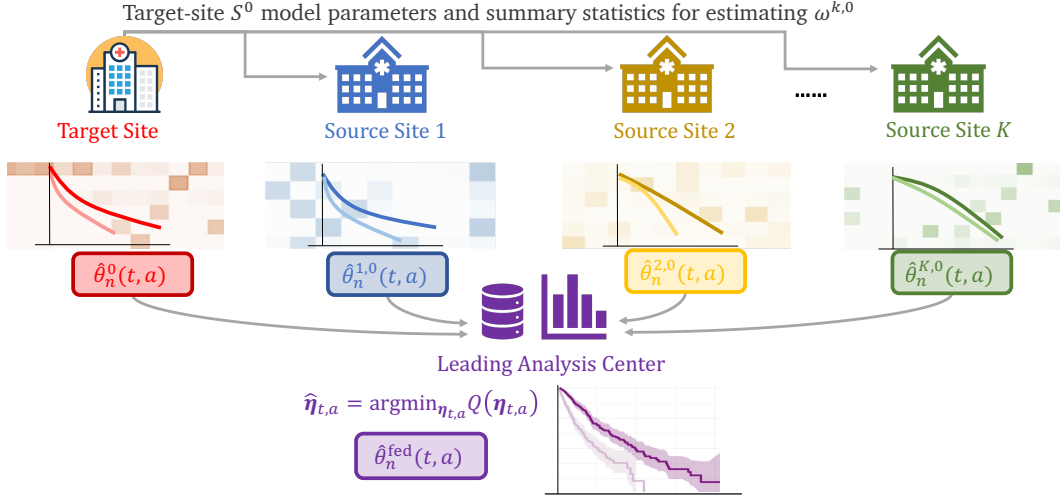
Target-site $S^0$ model parameters and summary statistics for estimating $\omega^{k,0}$

Target Site

Source Site 1

Source Site 2

......

Source Site $K$

$\hat{\theta}_n^0(t,a)$

$\hat{\theta}_n^{1,0}(t,a)$

$\hat{\theta}_n^{2,0}(t,a)$

$\hat{\theta}_n^{K,0}(t,a)$

Leading Analysis Center

$\hat{\boldsymbol{\eta}}_{t,a} = \text{argmin}_{\boldsymbol{\eta}_{t,a}} Q(\boldsymbol{\eta}_{t,a})$

$\hat{\theta}_n^{\text{fed}}(t,a)$